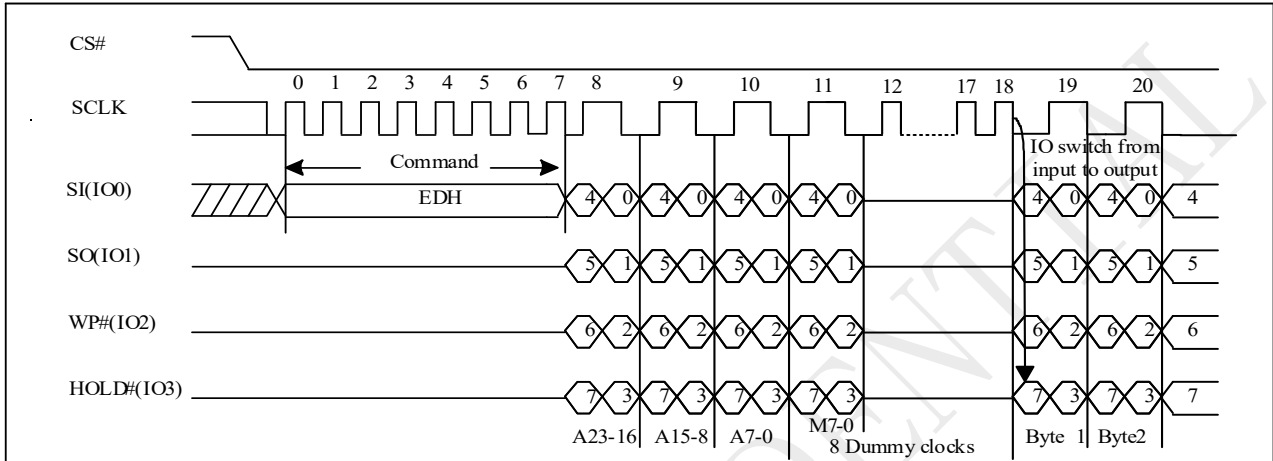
CS#

0 1 2 3 4 5 6 7 8 9 10 11 12 17 18 19 20

SCLK

Command

IO switch from input to output

SI(IO0)

EDH

4 0 4 0 4 0 4 0 4 0 4 0 4

SO(IO1)

5 1 5 1 5 1 5 1 5 1 5 1 5

WP#(IO2)

6 2 6 2 6 2 6 2 6 2 6 2 6

HOLD#(IO3)

7 3 7 3 7 3 7 3 7 3 7 3 7

A23-16 A15-8 A7-0 M7-0 8 Dummy clocks Byte 1 Byte2

CONFIDENTIAL